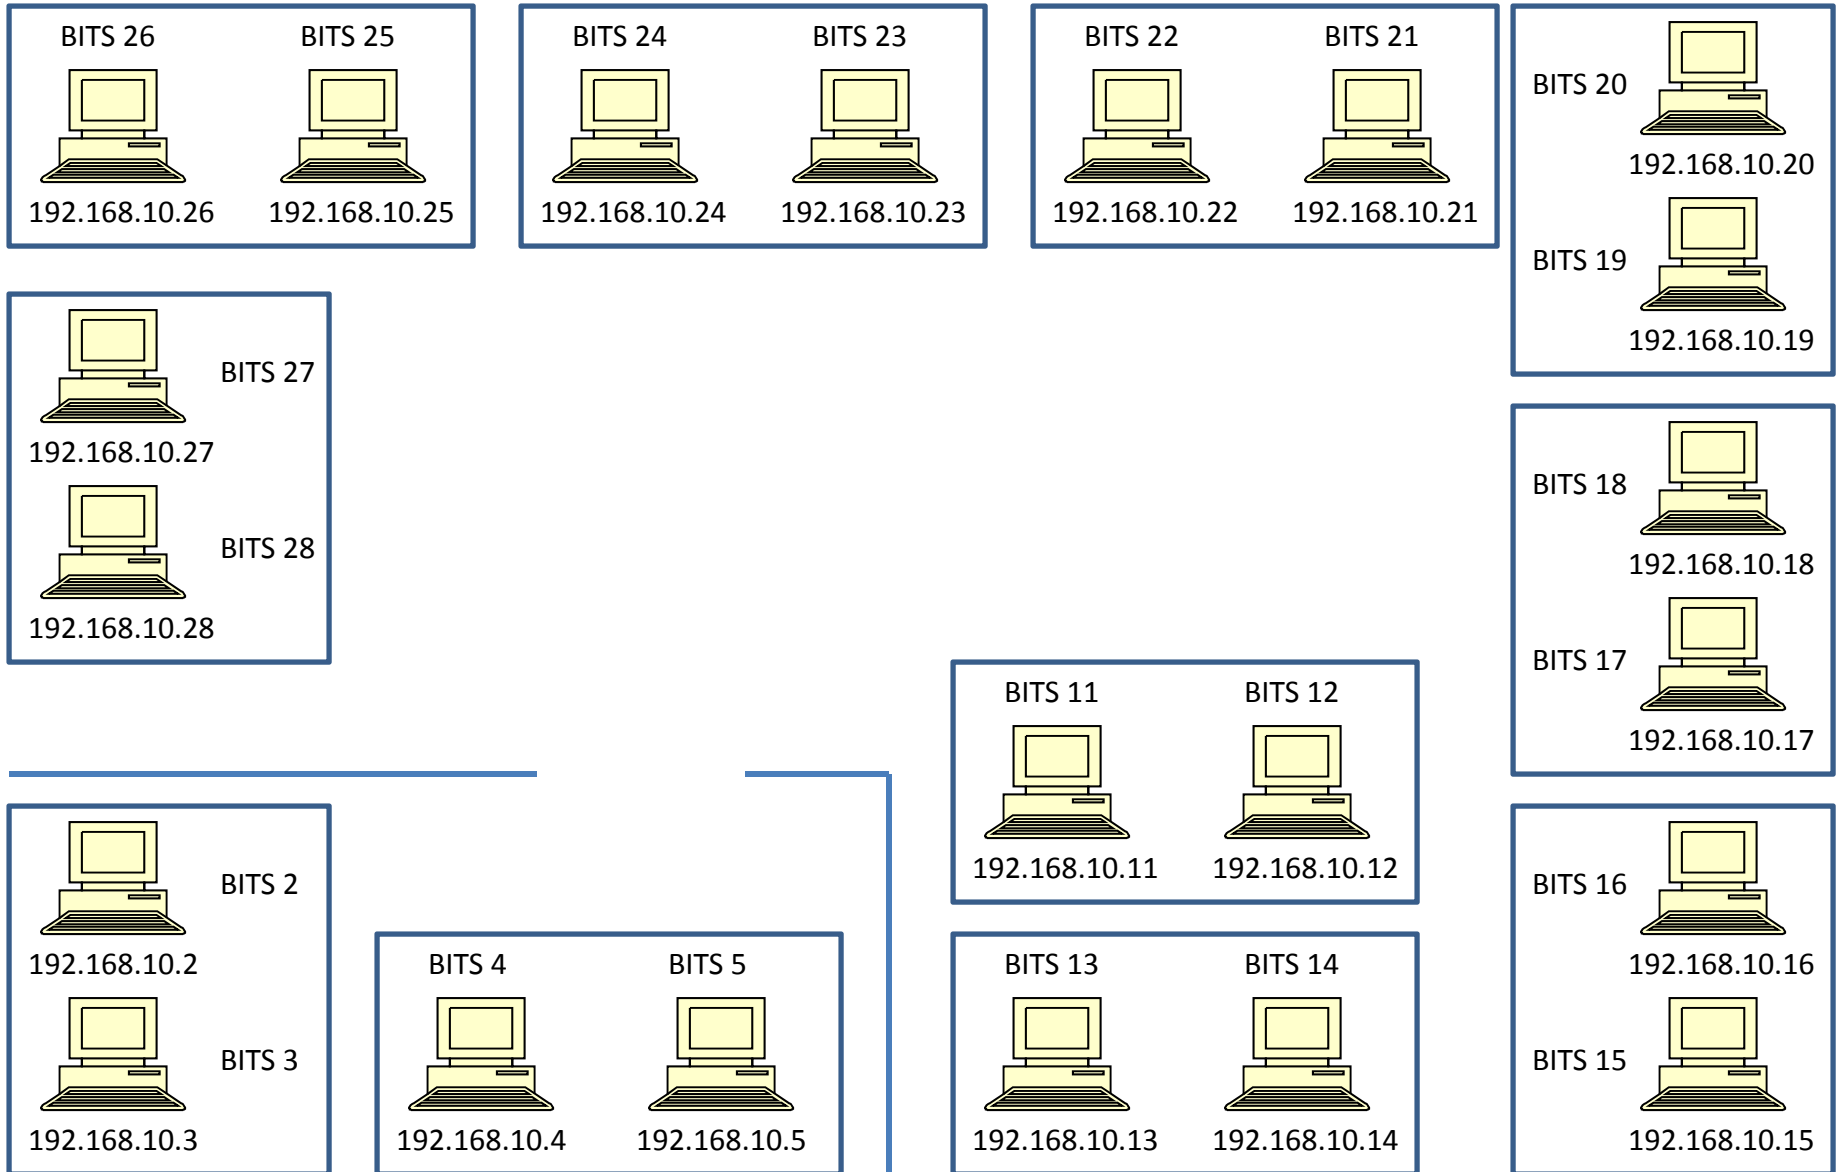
BITS 26
192.168.10.26
BITS 25
192.168.10.25

BITS 24
192.168.10.24
BITS 23
192.168.10.23

BITS 22
192.168.10.22
BITS 21
192.168.10.21

BITS 20
192.168.10.20
BITS 19
192.168.10.19

BITS 27
192.168.10.27
BITS 28
192.168.10.28

BITS 18
192.168.10.18
BITS 17
192.168.10.17

BITS 11
192.168.10.11
BITS 12
192.168.10.12

BITS 2
192.168.10.2
BITS 3
192.168.10.3

BITS 4
192.168.10.4
BITS 5
192.168.10.5

BITS 13
192.168.10.13
BITS 14
192.168.10.14

BITS 16
192.168.10.16
BITS 15
192.168.10.15